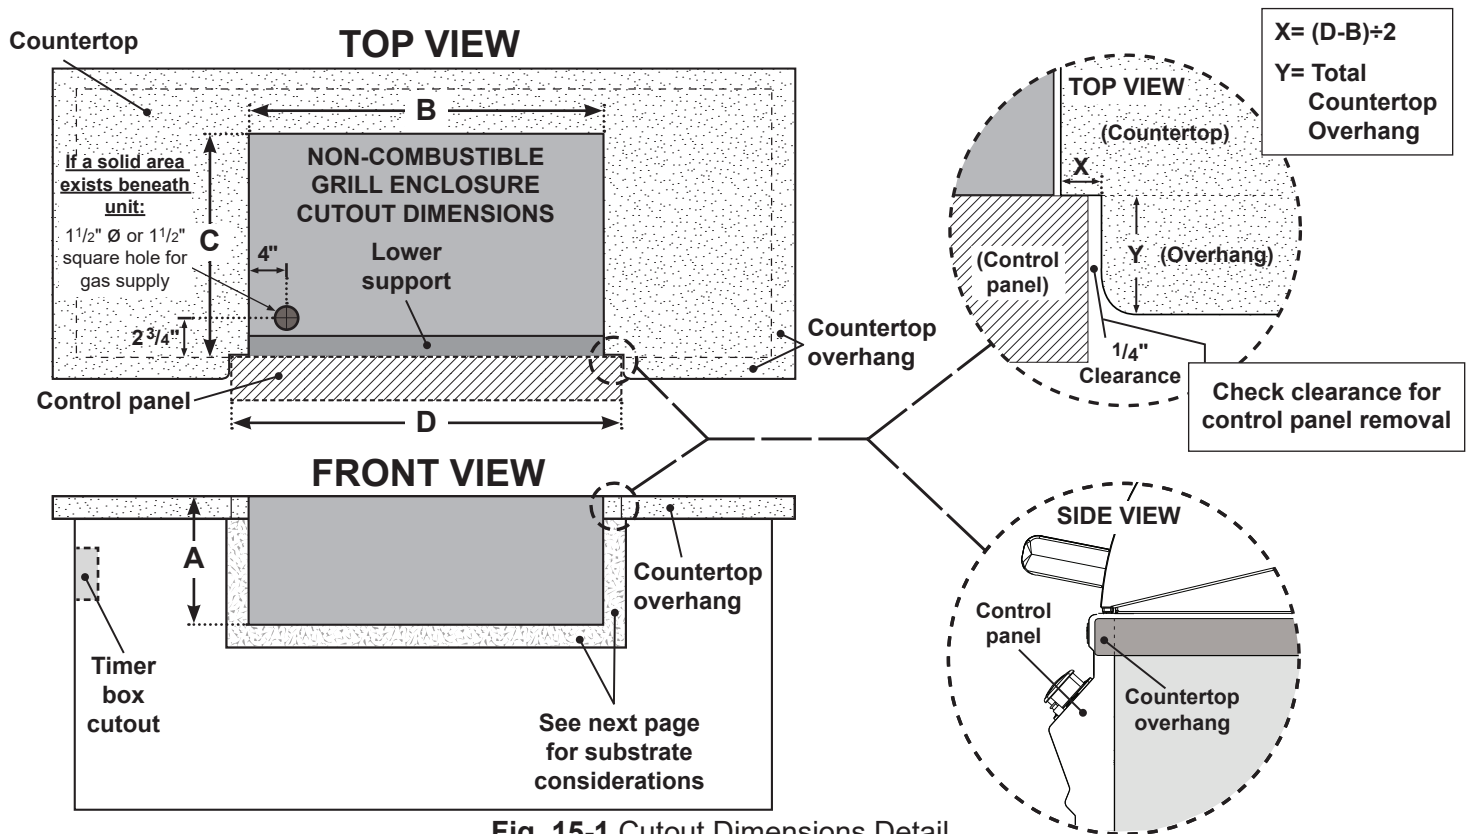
Countertop

TOP VIEW

B

NON-COMBUSTIBLE GRILL ENCLOSURE CUTOUT DIMENSIONS

If a solid area exists beneath unit:

$1^1/_2$" Ø or $1^1/_2$" square hole for gas supply

C

4"

Lower support

$2^3/_4$"

Countertop overhang

Control panel

D

X= (D-B)÷2

Y= Total Countertop Overhang

TOP VIEW

(Countertop)

X

Y

(Overhang)

(Control panel)

$^1/_4$"

Clearance

Check clearance for control panel removal

FRONT VIEW

A

Countertop overhang

Timer box cutout

See next page for substrate considerations

SIDE VIEW

Control panel

Countertop overhang

Fig. 15-1 Cutout Dimensions Detail